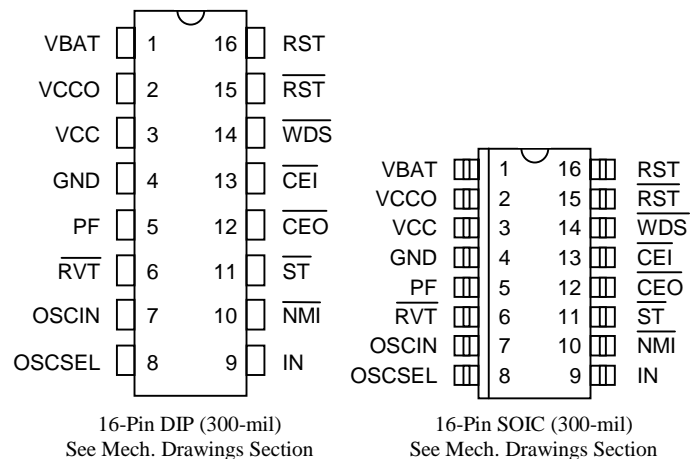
VBAT 1 16 RST
VCCO 2 15 $\overline{RST}$
VCC 3 14 $\overline{WDS}$
GND 4 13 $\overline{CEI}$
PF 5 12 $\overline{CEO}$
$\overline{RVT}$ 6 11 $\overline{ST}$
OSCIN 7 10 $\overline{NMI}$
OSCSEL 8 9 IN

16-Pin DIP (300-mil)
See Mech. Drawings Section

VBAT 1 16 RST
VCCO 2 15 $\overline{RST}$
VCC 3 14 $\overline{WDS}$
GND 4 13 $\overline{CEI}$
PF 5 12 $\overline{CEO}$
$\overline{RVT}$ 6 11 $\overline{ST}$
OSCIN 7 10 $\overline{NMI}$
OSCSEL 8 9 IN

16-Pin SOIC (300-mil)
See Mech. Drawings Section